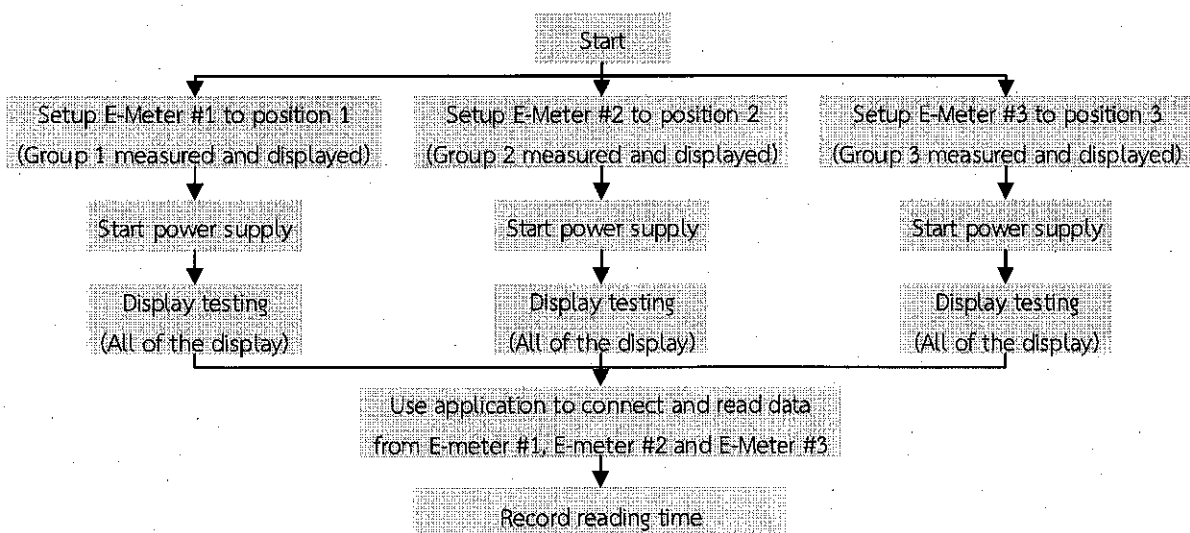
Start

Setup E-Meter #1 to position 1
(Group 1 measured and displayed)

Start power supply

Display testing
(All of the display)

Setup E-Meter #2 to position 2
(Group 2 measured and displayed)

Start power supply

Display testing
(All of the display)

Setup E-Meter #3 to position 3
(Group 3 measured and displayed)

Start power supply

Display testing
(All of the display)

Use application to connect and read data
from E-meter #1, E-meter #2 and E-Meter #3

Record reading time